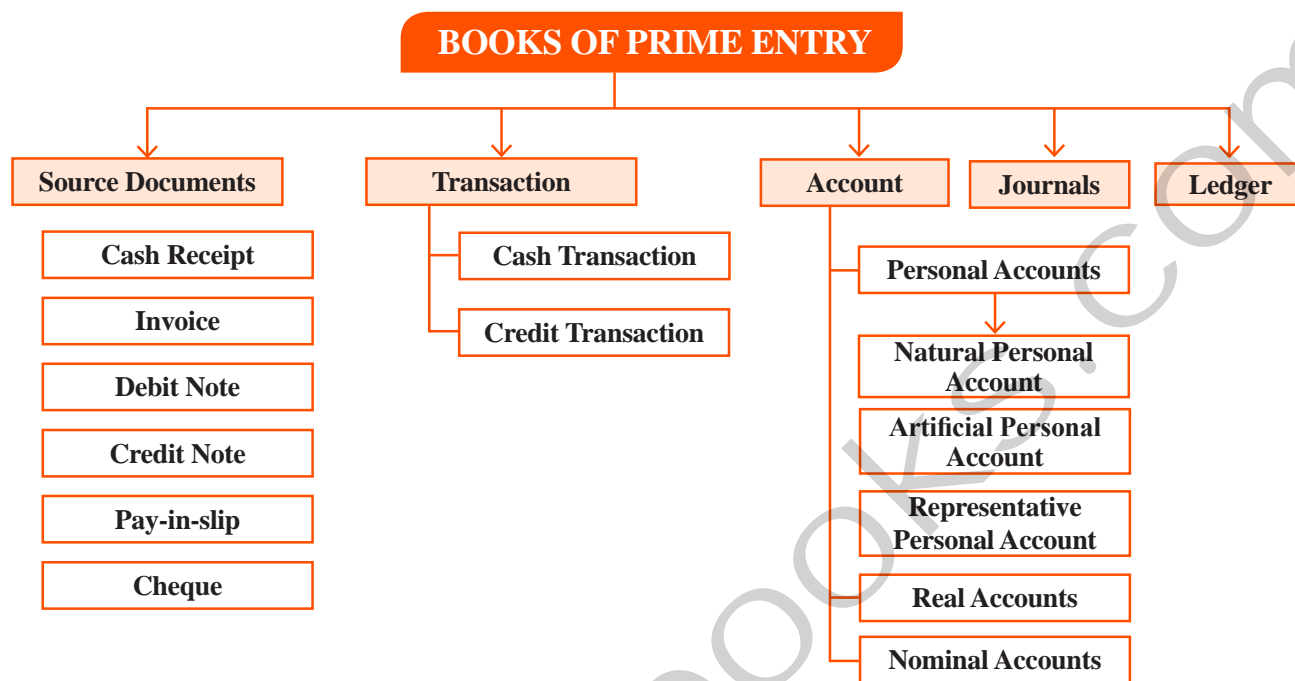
BOOKS OF PRIME ENTRY

Source Documents

Cash Receipt

Invoice

Debit Note

Credit Note

Pay-in-slip

Cheque

Transaction

Cash Transaction

Credit Transaction

Account

Personal Accounts

Natural Personal Account

Artificial Personal Account

Representative Personal Account

Real Accounts

Nominal Accounts

Journals

Ledger

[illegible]ooks.com